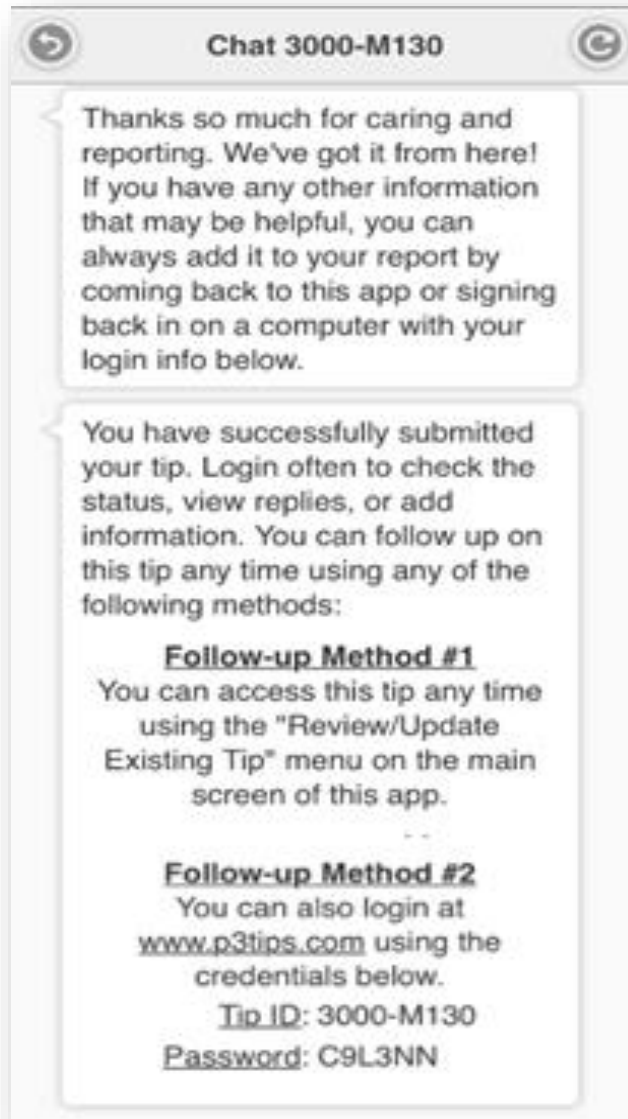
Chat 3000-M130

Thanks so much for caring and reporting. We've got it from here! If you have any other information that may be helpful, you can always add it to your report by coming back to this app or signing back in on a computer with your login info below.

You have successfully submitted your tip. Login often to check the status, view replies, or add information. You can follow up on this tip any time using any of the following methods:

Follow-up Method #1
You can access this tip any time using the "Review/Update Existing Tip" menu on the main screen of this app.

Follow-up Method #2
You can also login at www.p3tips.com using the credentials below.
Tip ID: 3000-M130
Password: C9L3NN